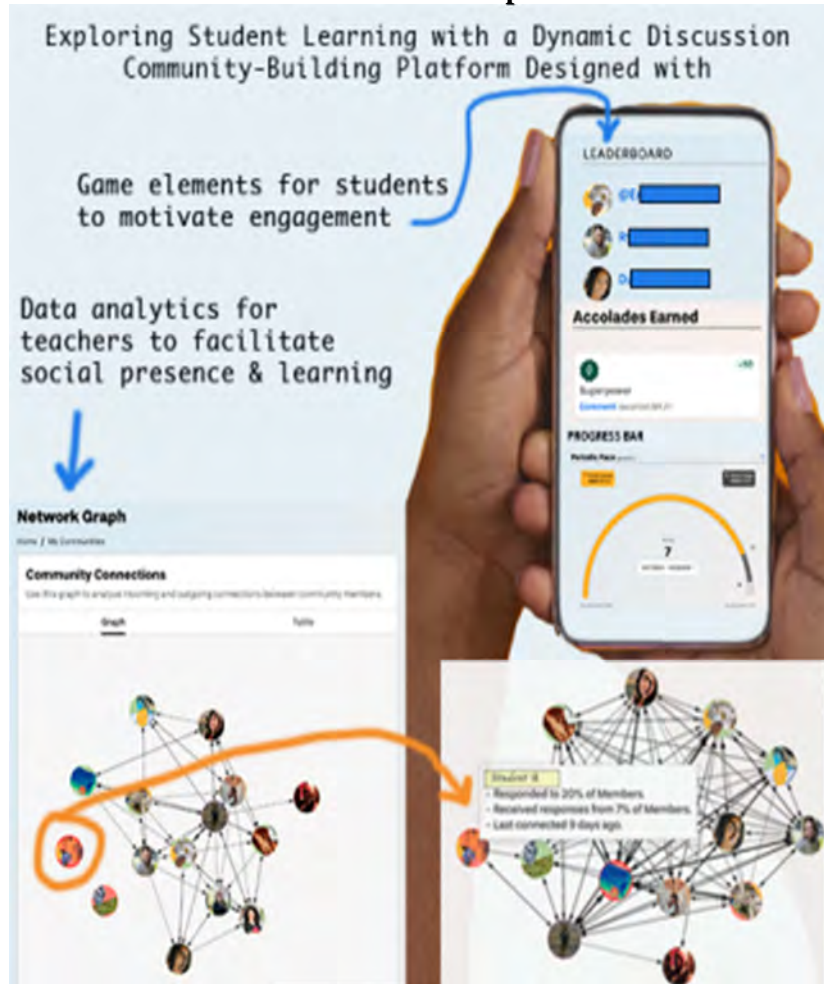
Exploring Student Learning with a Dynamic Discussion Community-Building Platform Designed with

Game elements for students to motivate engagement

Data analytics for teachers to facilitate social presence & learning

LEADERBOARD

Accolades Earned

Superpower

PROGRESS BAR

7

Network Graph

Home / My Communities

Community Connections

Use this graph to analyze incoming and outgoing connections between community members.

Graph

Table

Student

- Responded to 20% of Members.
- Received responses from 7% of Members.
- Last connected 9 days ago.